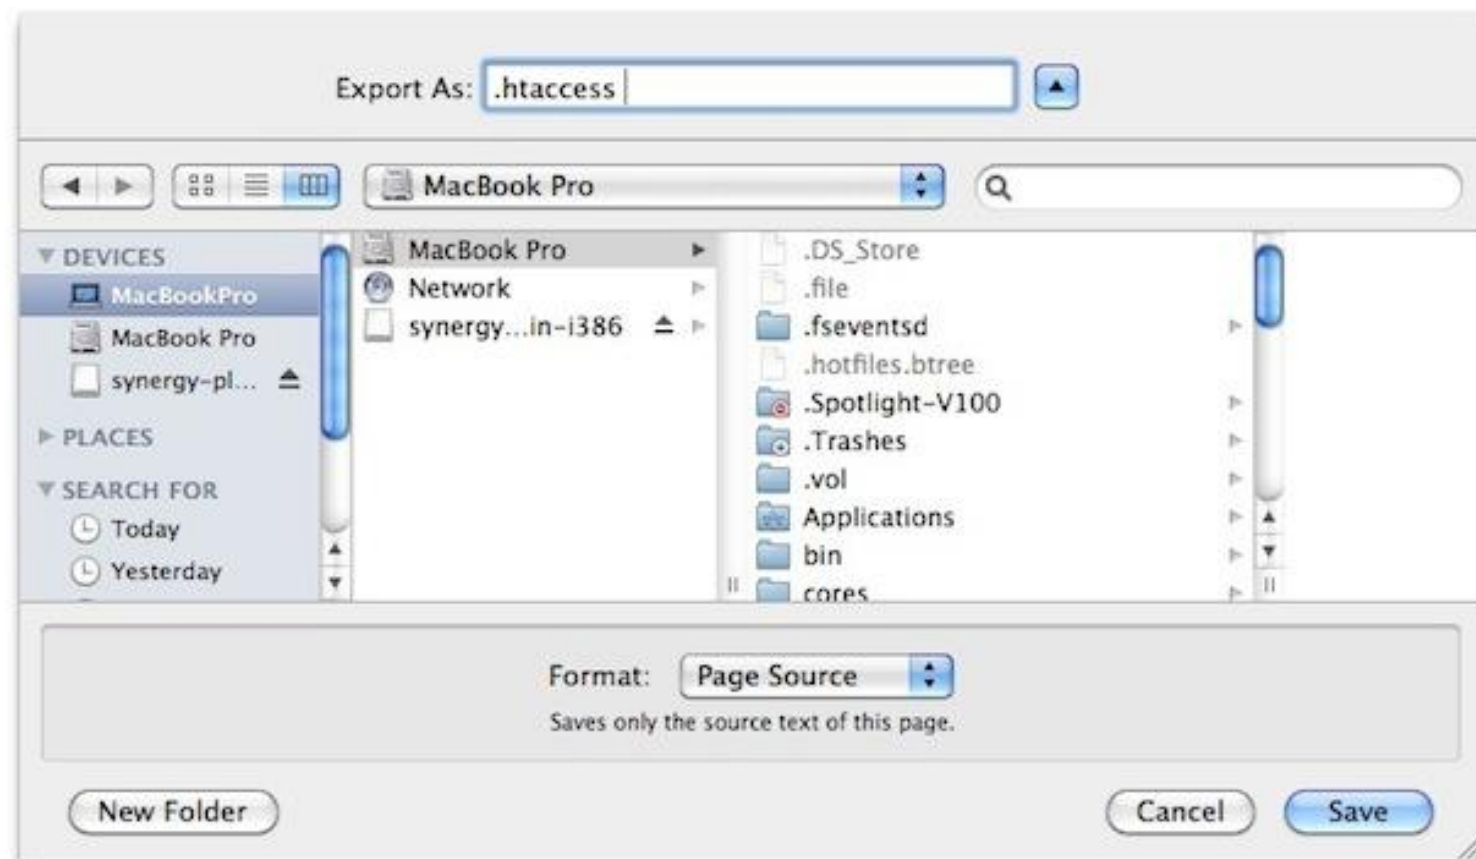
Export As: .htaccess

MacBook Pro

DEVICES
MacBookPro
MacBook Pro
synergy-pl...
PLACES
SEARCH FOR
Today
Yesterday

MacBook Pro
Network
synergy...in-i386

.DS_Store
.file
.fseventsd
.hotfiles.btree
.Spotlight-V100
.Trashes
.vol
Applications
bin
cores

Format: Page Source
Saves only the source text of this page.

New Folder
Cancel
Save